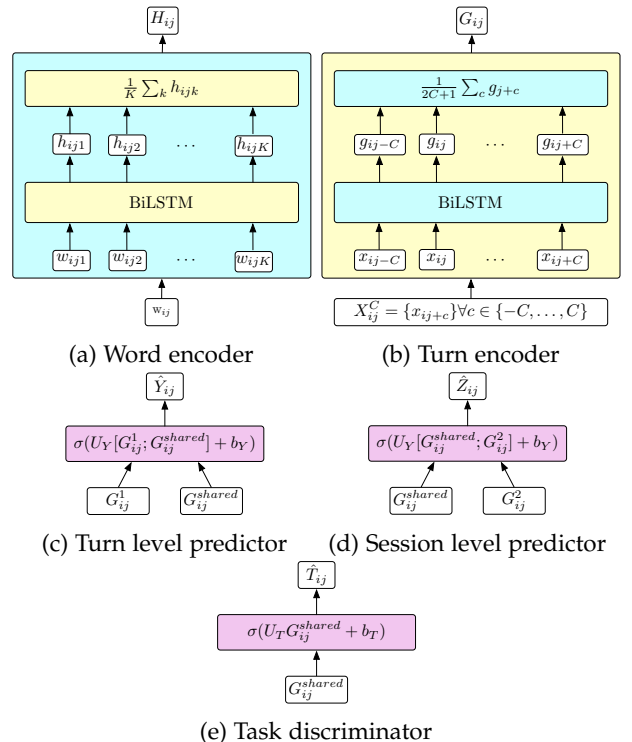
$H_{ij}$

$\frac{1}{K}\sum_k h_{ijk}$

$h_{ij1}$ $h_{ij2}$ $\cdots$ $h_{ijK}$

BiLSTM

$w_{ij1}$ $w_{ij2}$ $\cdots$ $w_{ijK}$

$w_{ij}$

(a) Word encoder

$G_{ij}$

$\frac{1}{2C+1}\sum_c g_{j+c}$

$g_{ij-C}$ $g_{ij}$ $\cdots$ $g_{ij+C}$

BiLSTM

$x_{ij-C}$ $x_{ij}$ $\cdots$ $x_{ij+C}$

$X_{ij}^C = \{x_{ij+c}\} \forall c \in \{-C, \ldots, C\}$

(b) Turn encoder

$\hat{Y}_{ij}$

$\sigma(U_Y[G_{ij}^1; G_{ij}^{shared}] + b_Y)$

$G_{ij}^1$ $G_{ij}^{shared}$

(c) Turn level predictor

$\hat{Z}_{ij}$

$\sigma(U_Y[G_{ij}^{shared}; G_{ij}^2] + b_Y)$

$G_{ij}^{shared}$ $G_{ij}^2$

(d) Session level predictor

$\hat{T}_{ij}$

$\sigma(U_T G_{ij}^{shared} + b_T)$

$G_{ij}^{shared}$

(e) Task discriminator